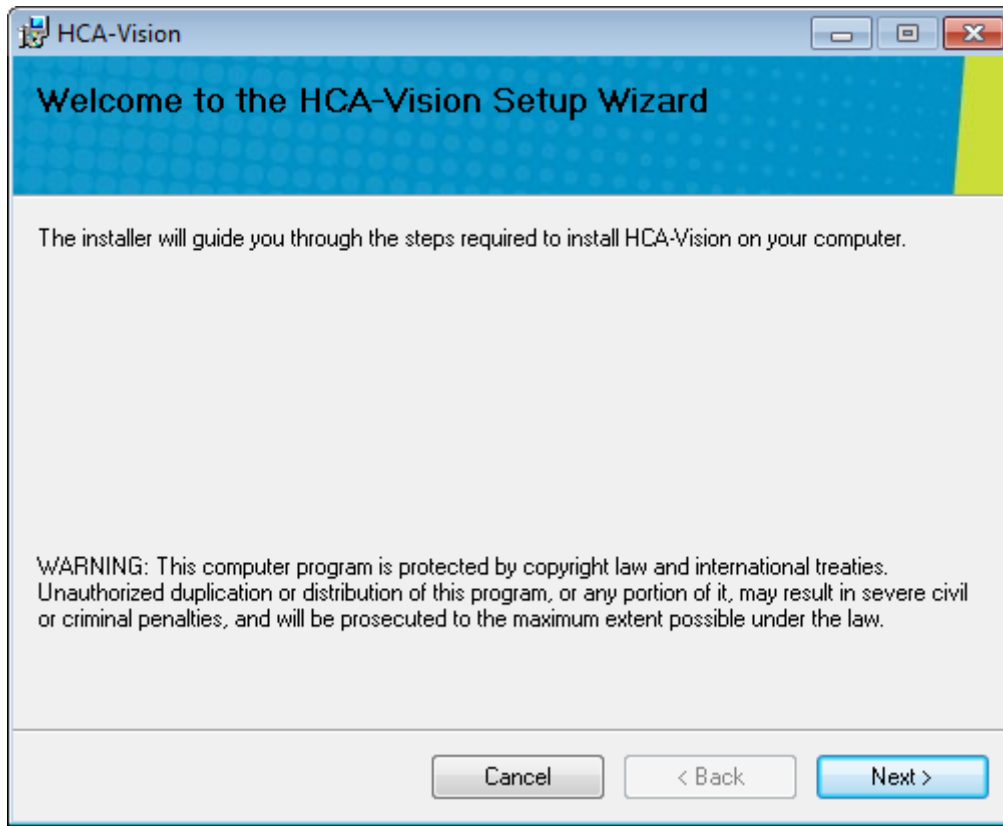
HCA-Vision

Welcome to the HCA-Vision Setup Wizard

The installer will guide you through the steps required to install HCA-Vision on your computer.

WARNING: This computer program is protected by copyright law and international treaties. Unauthorized duplication or distribution of this program, or any portion of it, may result in severe civil or criminal penalties, and will be prosecuted to the maximum extent possible under the law.

Cancel
< Back
Next >